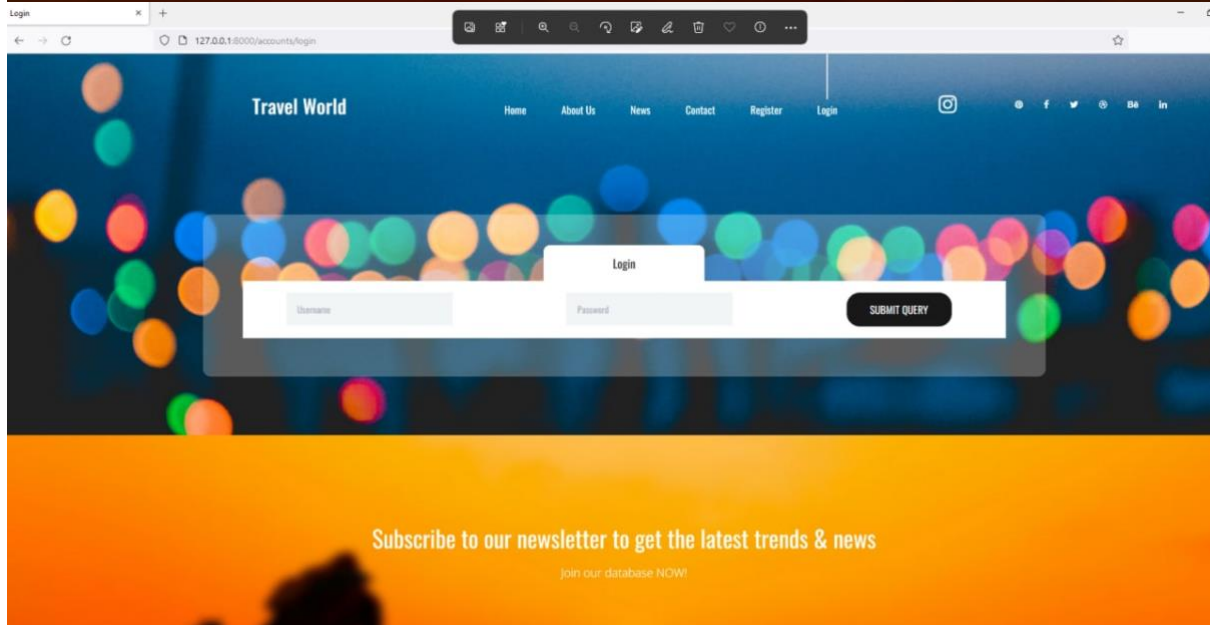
Login
×
+
127.0.0.1:8000/accounts/login

Travel World

Home About Us News Contact Register Login

Bē in

Login

Username

Password

SUBMIT QUERY

Subscribe to our newsletter to get the latest trends & news

Join our database NOW!